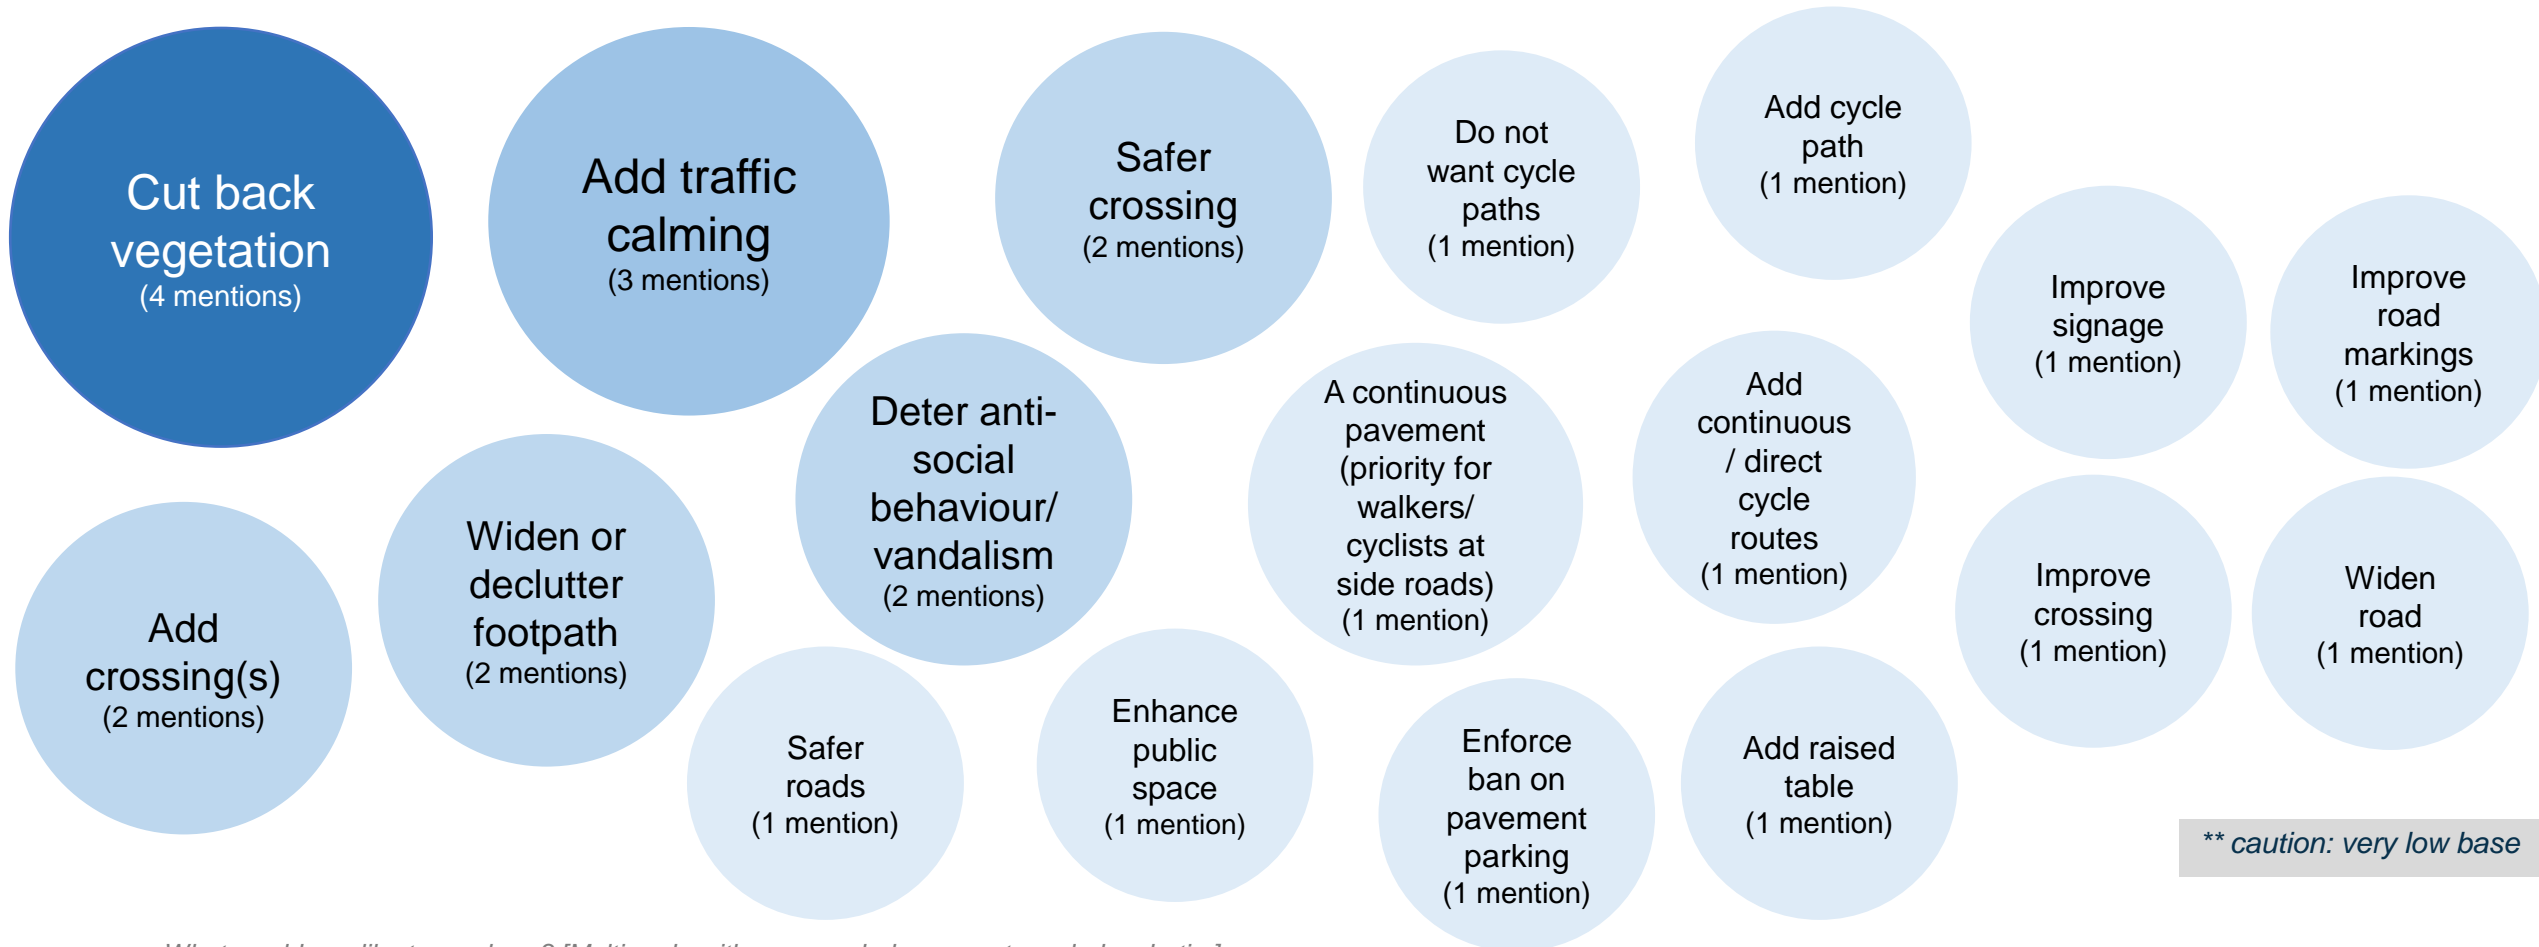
Cut back vegetation
(4 mentions)

Add traffic calming
(3 mentions)

Safer crossing
(2 mentions)

Do not want cycle paths
(1 mention)

Add cycle path
(1 mention)

Improve signage
(1 mention)

Improve road markings
(1 mention)

Deter anti-social behaviour/ vandalism
(2 mentions)

A continuous pavement (priority for walkers/ cyclists at side roads)
(1 mention)

Add continuous / direct cycle routes
(1 mention)

Add crossing(s)
(2 mentions)

Widen or declutter footpath
(2 mentions)

Improve crossing
(1 mention)

Widen road
(1 mention)

Safer roads
(1 mention)

Enhance public space
(1 mention)

Enforce ban on pavement parking
(1 mention)

Add raised table
(1 mention)

** caution: very low base

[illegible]